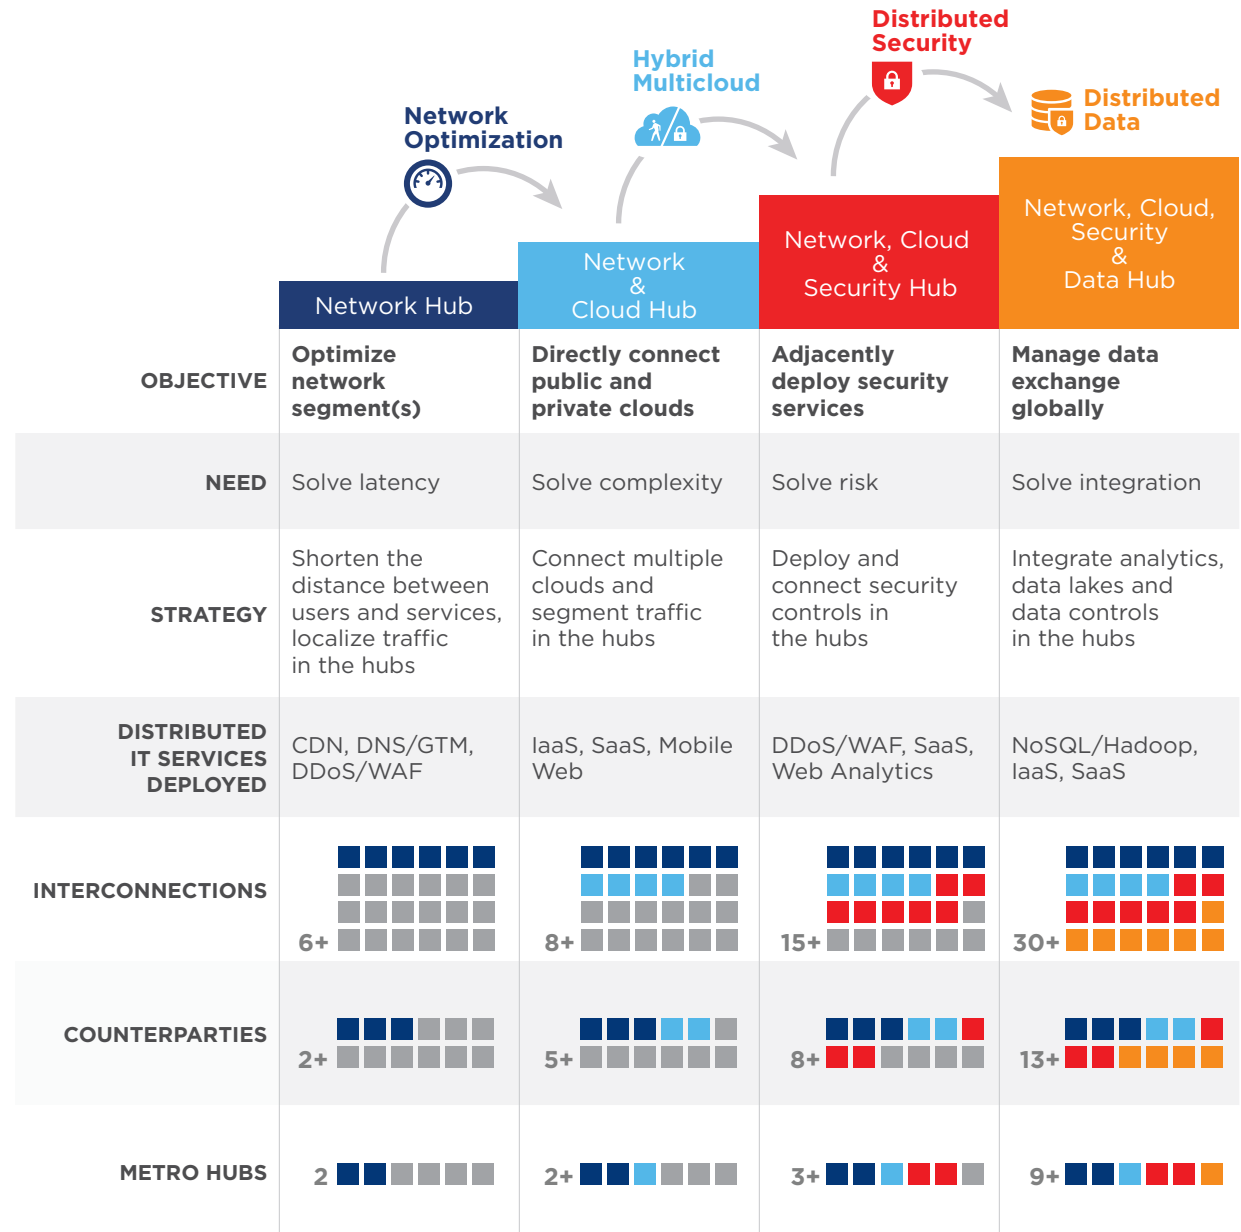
Network Optimization

Hybrid Multicloud

Distributed Security

Distributed Data

| | Network Hub | Network & Cloud Hub | Network, Cloud & Security Hub | Network, Cloud, Security & Data Hub |
|---|---|---|---|---|
| OBJECTIVE | Optimize network segment(s) | Directly connect public and private clouds | Adjacently deploy security services | Manage data exchange globally |
| NEED | Solve latency | Solve complexity | Solve risk | Solve integration |
| STRATEGY | Shorten the distance between users and services, localize traffic in the hubs | Connect multiple clouds and segment traffic in the hubs | Deploy and connect security controls in the hubs | Integrate analytics, data lakes and data controls in the hubs |
| DISTRIBUTED IT SERVICES DEPLOYED | CDN, DNS/GTM, DDoS/WAF | IaaS, SaaS, Mobile Web | DDoS/WAF, SaaS, Web Analytics | NoSQL/Hadoop, IaaS, SaaS |
| INTERCONNECTIONS | 6+ | 8+ | 15+ | 30+ |
| COUNTERPARTIES | 2+ | 5+ | 8+ | 13+ |
| METRO HUBS | 2 | 2+ | 3+ | 9+ |